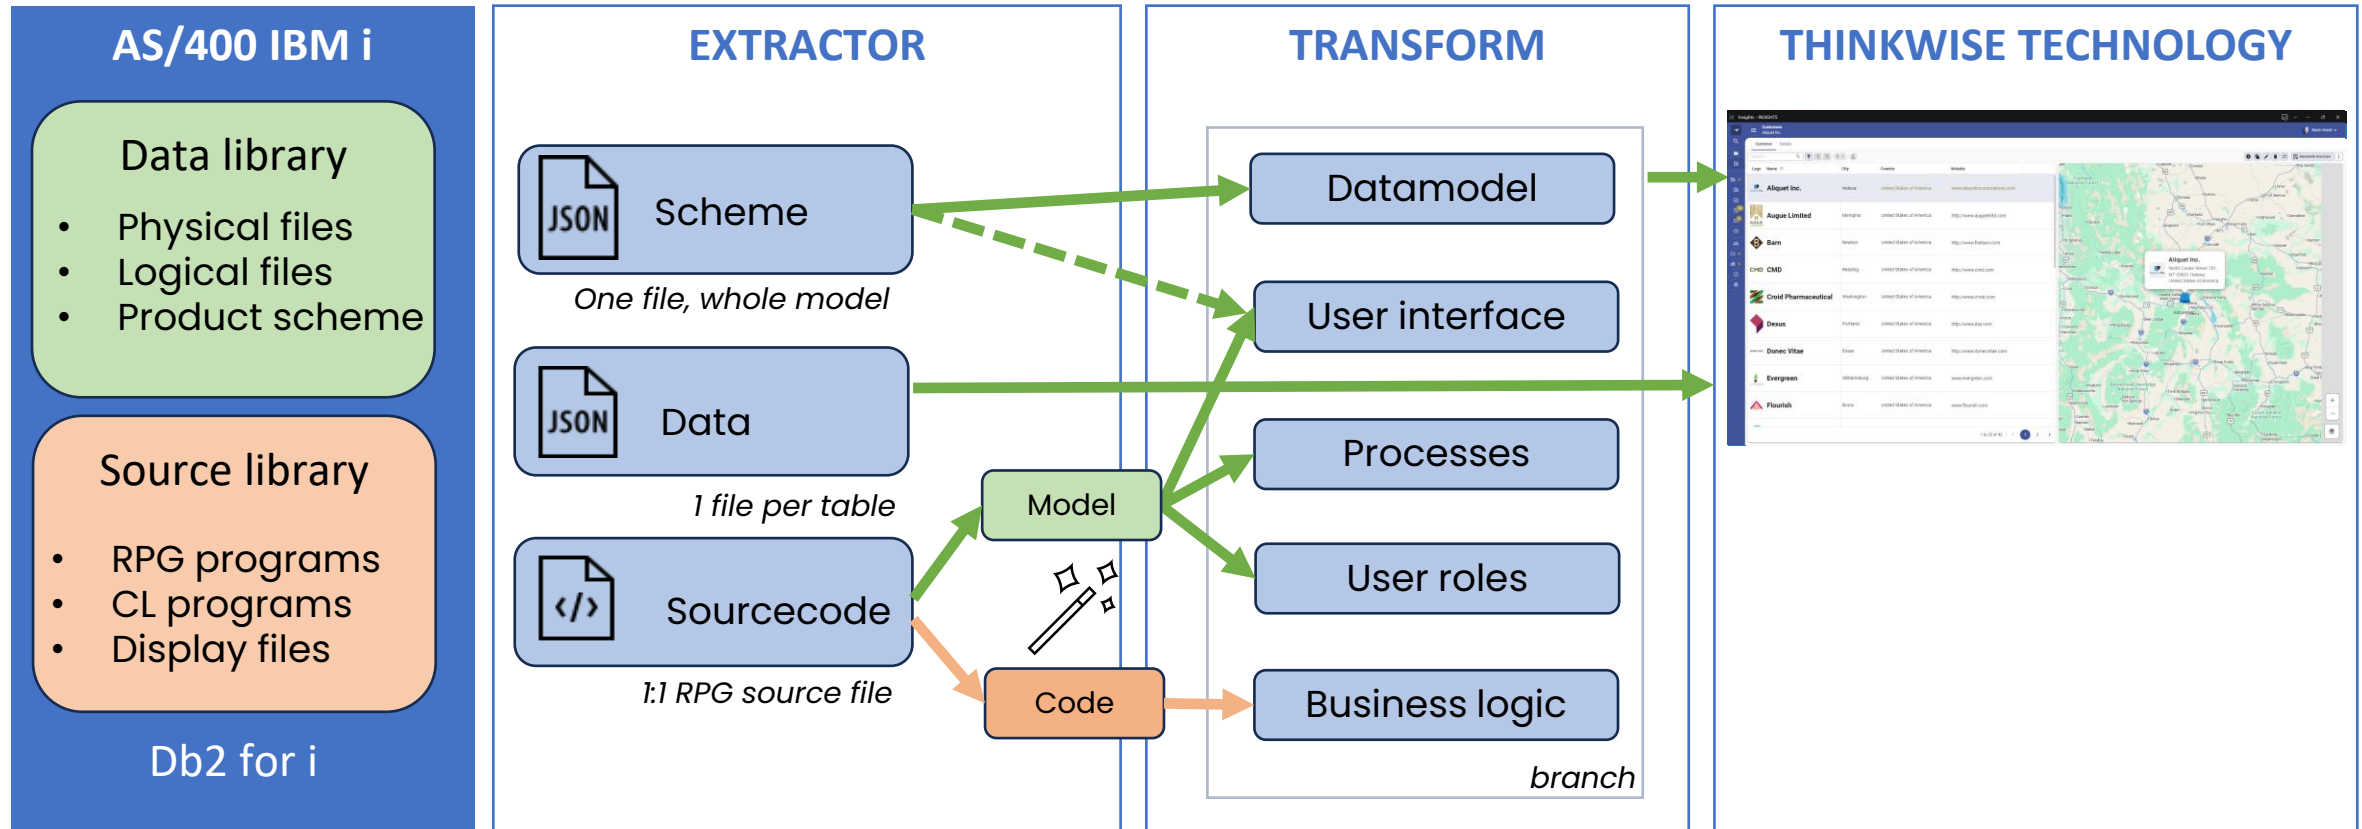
AS/400 IBM i

Data library

- Physical files
- Logical files
- Product scheme

Source library

- RPG programs
- CL programs
- Display files

Db2 for i

EXTRACTOR

JSON Scheme

One file, whole model

JSON Data

1 file per table

Sourcecode

1:1 RPG source file

Model

Code

TRANSFORM

Datamodel

User interface

Processes

User roles

Business logic

branch

THINKWISE TECHNOLOGY

Aliquet Inc.
Augue Limited
Barn
CMD
Croid Pharmaceutical
Dexus
Donec Vitae
Evergreen
Flourish

Aliquet Inc.